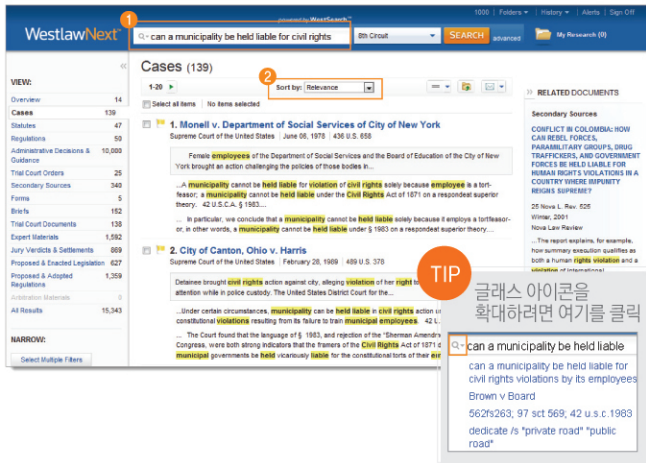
1 powered by WestSearch
1000 | Folders | History | Alerts | Sign Off
WestlawNext
can a municipality be held liable for civil rights
8th Circuit
SEARCH
advanced
My Research (0)

VIEW:
Overview 14
Cases 139
Statutes 47
Regulations 50
Administrative Decisions & Guidance 10,000
Trial Court Orders 25
Secondary Sources 340
Forms 5
Briefs 152
Trial Court Documents 138
Expert Materials 1,592
Jury Verdicts & Settlements 869
Proposed & Enacted Legislation 627
Proposed & Adopted Regulations 1,359
Arbitration Materials 0
All Results 15,343

NARROW:
Select Multiple Filters

Cases (139)
1-20
2 Sort by: Relevance
Select all items | No items selected

1. Monell v. Department of Social Services of City of New York
Supreme Court of the United States | June 06, 1978 | 436 U.S. 658
Female employees of the Department of Social Services and the Board of Education of the City of New York brought an action challenging the policies of those bodies in...
...A municipality cannot be held liable for violation of civil rights solely because employee is a tort-feasor; a municipality cannot be held liable under the Civil Rights Act of 1871 on a respondeat superior theory. 42 U.S.C.A. § 1983....
... In particular, we conclude that a municipality cannot be held liable solely because it employs a tortfeasor-or, in other words, a municipality cannot be held liable under § 1983 on a respondeat superior theory....

2. City of Canton, Ohio v. Harris
Supreme Court of the United States | February 28, 1989 | 489 U.S. 378
Detainee brought civil rights action against city, alleging violation of her right to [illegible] attention while in police custody. The United States District Court for the...
...Under certain circumstances, municipality can be held liable in civil rights action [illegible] constitutional violations resulting from its failure to train municipal employees. 42 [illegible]
... The Court found that the language of § 1983, and the legislative history of the "Sherman Amendm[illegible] Congress, were both strong indicators that the framers of the Civil Rights Act of 1871 d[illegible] municipal governments be held vicariously liable for the constitutional torts of their em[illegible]

RELATED DOCUMENTS
Secondary Sources
CONFLICT IN COLOMBIA: HOW CAN REBEL FORCES, PARAMILITARY GROUPS, DRUG TRAFFICKERS, AND GOVERNMENT FORCES BE HELD LIABLE FOR HUMAN RIGHTS VIOLATIONS IN A COUNTRY WHERE IMPUNITY REIGNS SUPREME?
25 Nova L. Rev. 526
Winter, 2001
Nova Law Review
...The report explains, for example, how summary execution qualifies as both a human rights violation and a violation of international...

TIP
글래스 아이콘을 확대하려면 여기를 클릭
can a municipality be held liable
can a municipality be held liable for civil rights violations by its employees
Brown v Board
562fs263; 97 sct 569; 42 u.s.c.1983
dedicate /s "private road" "public road"